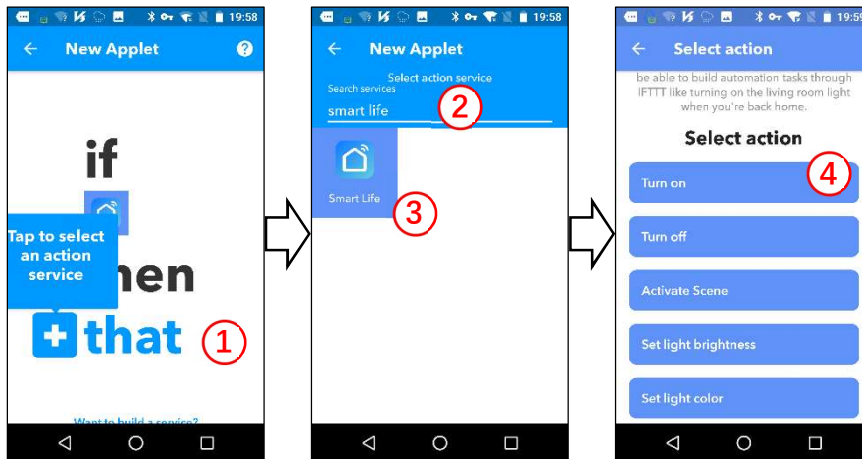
19:58
← New Applet ?

if

Tap to select an action service
hen

that ①

Want to build a service?

19:58
← New Applet
Select action service
Search services
smart life ②

Smart Life ③

19:58
← Select action
be able to build automation tasks through IFTTT like turning on the living room light when you're back home.

Select action

Turn on ④

Turn off

Activate Scene

Set light brightness

Set light color